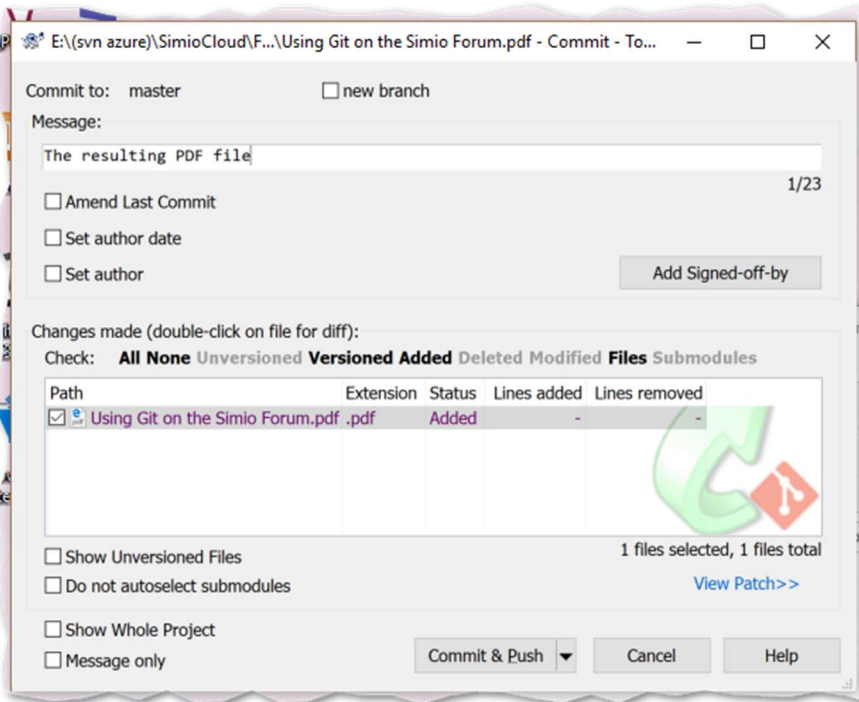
E:\(svn azure)\SimioCloud\F...\Using Git on the Simio Forum.pdf - Commit - To...

Commit to: master

new branch

Message:

The resulting PDF file

1/23

Amend Last Commit

Set author date

Set author

Add Signed-off-by

Changes made (double-click on file for diff):

Check: All None Unversioned Versioned Added Deleted Modified Files Submodules

| Path | Extension | Status | Lines added | Lines removed |
|---|---|---|---|---|
| Using Git on the Simio Forum.pdf | .pdf | Added | - | - |

Show Unversioned Files

1 files selected, 1 files total

Do not autoselect submodules

View Patch>>

Show Whole Project

Message only

Commit & Push

Cancel

Help